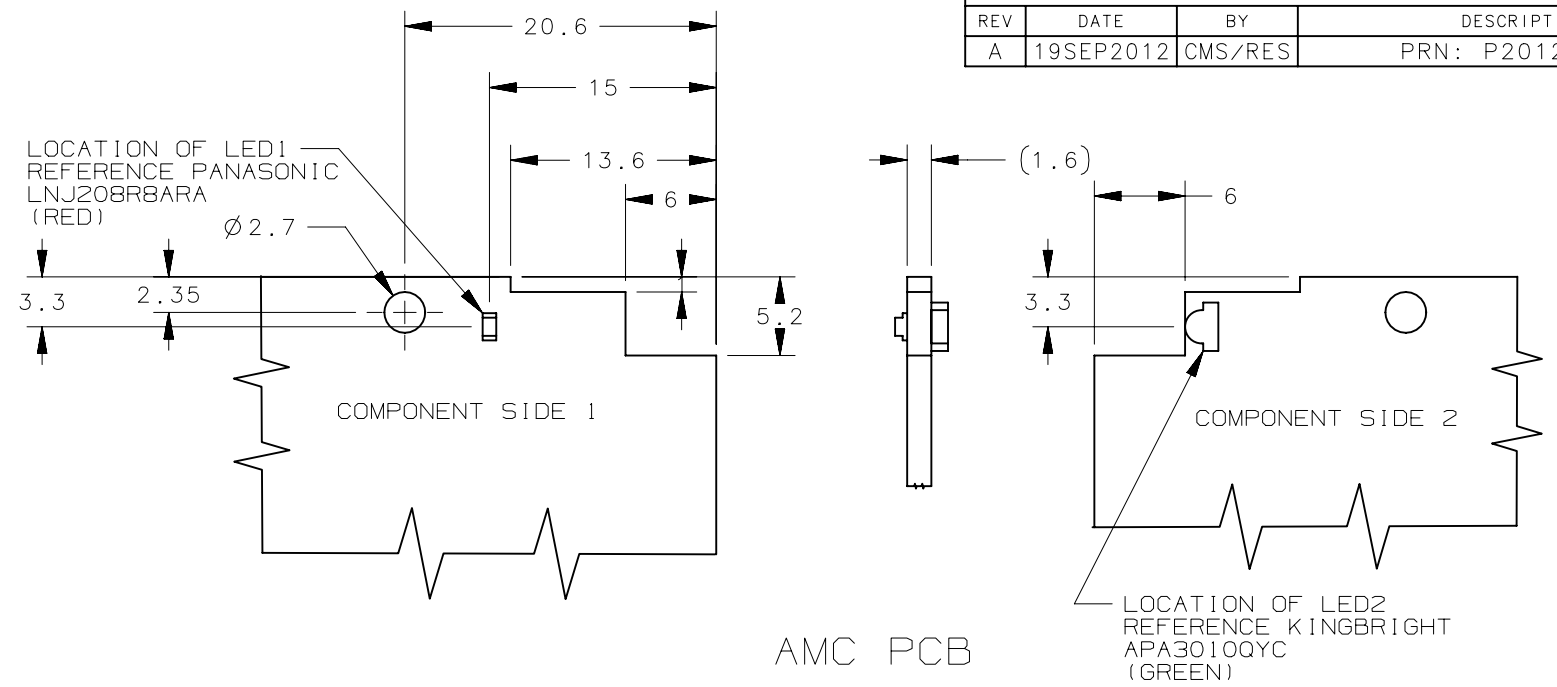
| REV | DATE | BY | DESCRIPT |
|---|---|---|---|
| A | 19SEP2012 | CMS/RES | PRN: P2012 |

20.6

15

13.6

6

LOCATION OF LED1
REFERENCE PANASONIC
LNJ208R8ARA
(RED)

$\varnothing 2.7$

3.3

2.35

5.2

COMPONENT SIDE 1

(1.6)

6

3.3

COMPONENT SIDE 2

AMC PCB

LOCATION OF LED2
REFERENCE KINGBRIGHT
APA3010QYC
(GREEN)